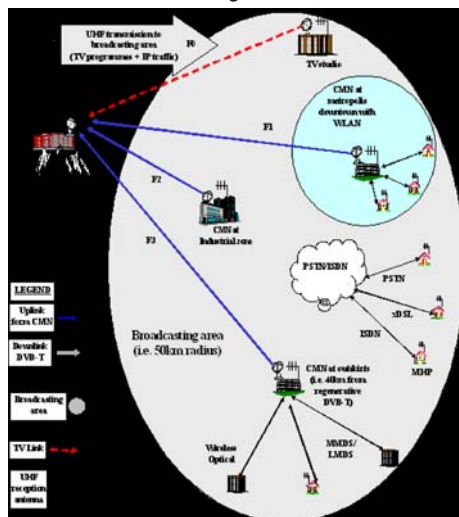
UHF transmission to broadcasting area (TV programmes + IP traffic)

F0

TV studio

CMN at metropolis downtown with WLAN

F1

F2

CMN at Industrial zone

F3

PSTN/ISDN

PSTN

xDSL

ISDN

MHP

LEGEND

Uplink form CMN

Downlink DVB-T

Broadcasting area

TV Link

UHF reception antenna

Broadcasting area (i.e. 50km radius)

CMN at outskirts (i.e. 40km from regenerative DVB-T)

Wireless Optical

MMDS/ LMDS